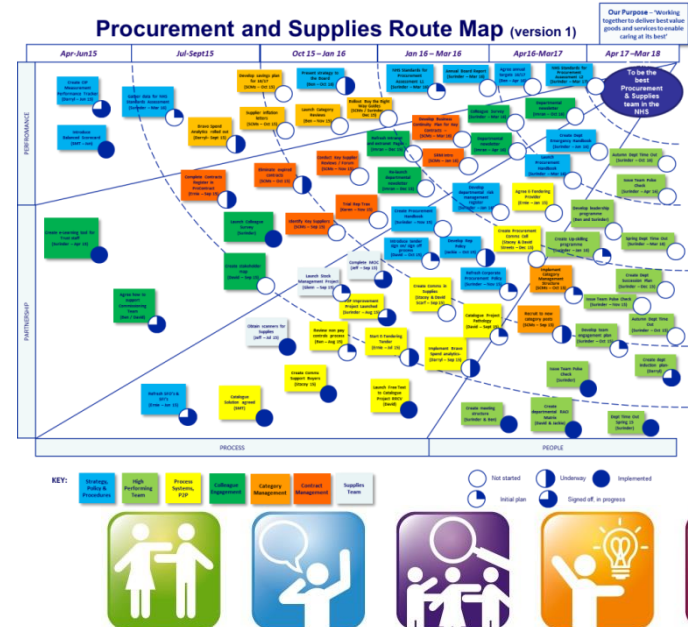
Procurement and Supplies Route Map (version 1)

Our Purpose - "Working together to deliver best value goods and services to enable caring at its best"

Apr-Jun15 | Jul-Sept15 | Oct 15 – Jan 16 | Jan 16 – Mar 16 | Apr16-Mar17 | Apr 17 – Mar 18

To be the best Procurement & Supplies team in the NHS

PERFORMANCE

PARTNERSHIP

PROCESS

PEOPLE

Create HR Measurement Performance Tracker

Introduce Balanced Scorecard

Gather data for Data Standards Assessment

Ensure Spend Analytics rolled out (Darryl – Sept 15)

Develop savings plan for 16/17

Supplier Inflation Reform

Present Strategy to the Board

Launch Category Reviews

Refresh Buy the Right Way Guides

Strategic supplier initiatives

Conduct Key Supplier Reviews / Forum

Complete Contracts Register in Procurement

Develop business continuity plan for key contracts

Collaborate Survey

Departmental newsletter

Annual Board Report

Agree annual targets 16/17

Data Standards for Procurement

Create Dept Emergency Handbook

Launch Procurement Handbook

Autumn Dept Time Out

Issue Team Pulse Check

Develop leadership programme

Spring Dept Time Out

Create Dept Succession Plan

Create networking tool for Trust Staff

Agree how to support Commissioning team

Launch Collaborate Survey

Identify Key Suppliers

Trial Key Tool

Create Procurement Handbook

Develop Departmental Risk Management register

Agree E-Tendering Provider

Launch Stock Management Project

Complete NHSC

Introduce tender sign off and sign off process

Develop Policy

Create Procurement Cohort Hub

Implement Category Management Structure

Create Dept Succession Plan

Issue Team Pulse Check

Develop team engagement plan

Obtain scanners for Supplies

Review non pay controls process

Start E-Tendering Tender

Create Controls Support Buyers

Catalogue Solution agreed

Refresh NHS P & EPS

Launch Free-Text to Catalogue Project

Implement Bravo Spend analytics

Catalogue Project Pathology

Recruit to new category posts

Create Trading Structure

Create Departmental RACI Matrix

Issue Team Pulse Check

Create Dept Induction plan

Dept Time Out Spring 18

KEY:

Strategy, Policy & Procedures | High Performing Team | Process Systems, P2P | Colleague Engagement | Category Management | Contract Management | Supplies Team

Not started | Underway | Implemented

Initial plan | Signed off, in progress